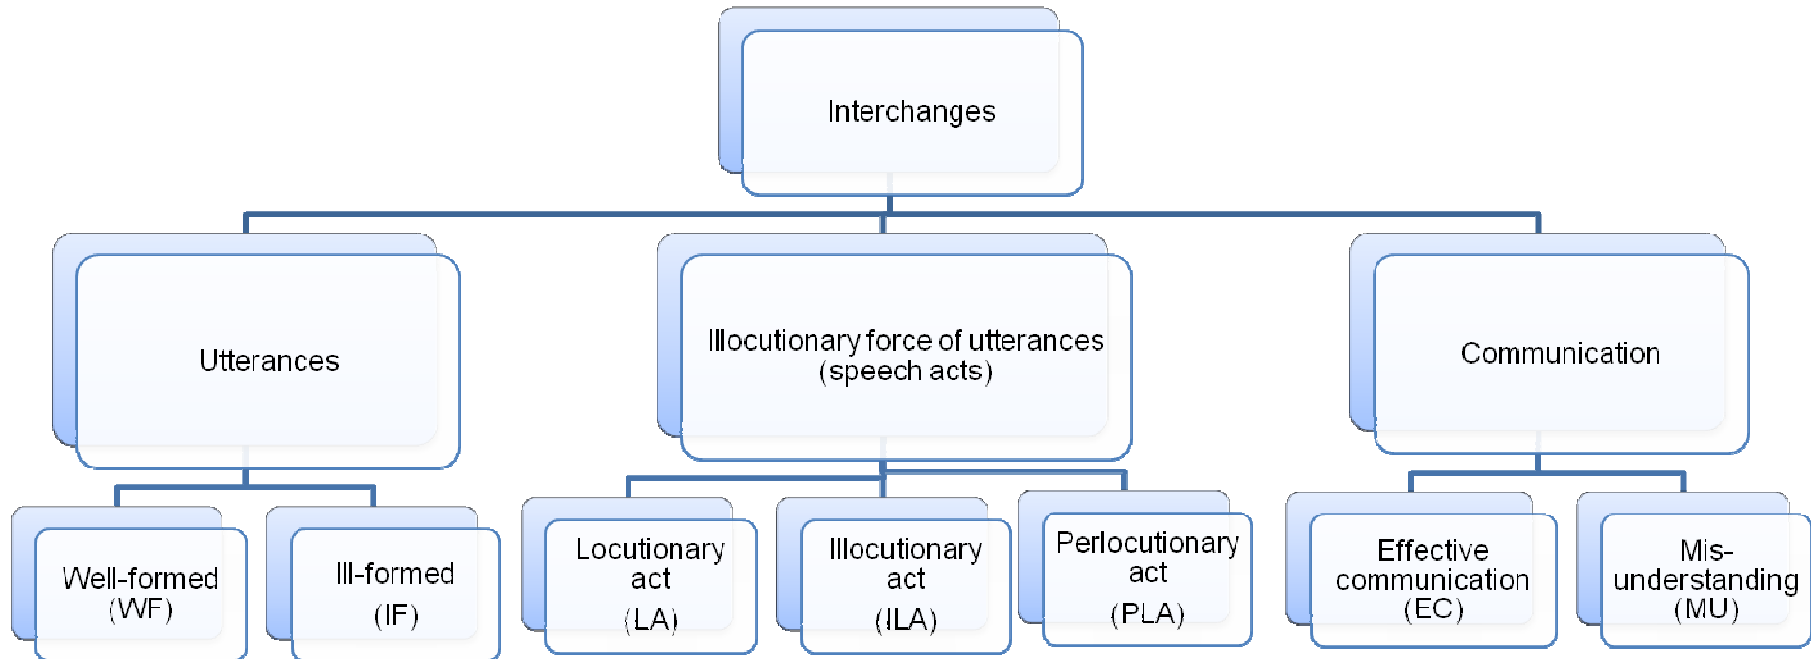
Interchanges

Utterances

Illocutionary force of utterances (speech acts)

Communication

Well-formed (WF)

Ill-formed (IF)

Locutionary act (LA)

Illocutionary act (ILA)

Perlocutionary act (PLA)

Effective communication (EC)

Misunderstanding (MU)